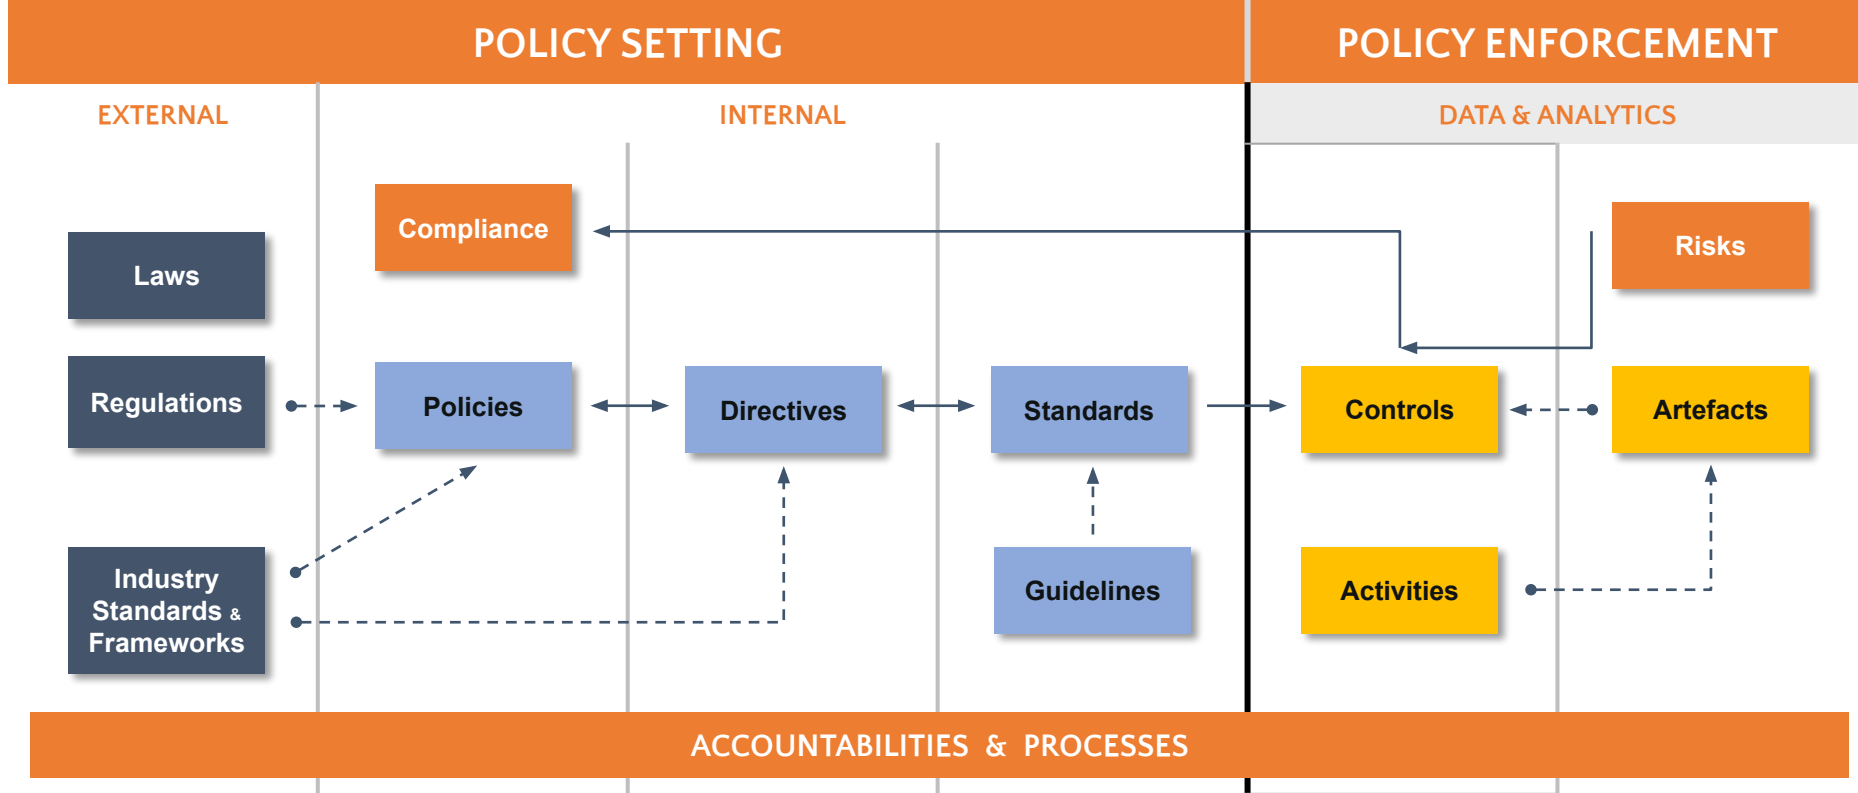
POLICY SETTING

POLICY ENFORCEMENT

EXTERNAL

INTERNAL

DATA & ANALYTICS

Compliance

Risks

Laws

Regulations

Policies

Directives

Standards

Controls

Artefacts

Industry Standards & Frameworks

Guidelines

Activities

ACCOUNTABILITIES & PROCESSES